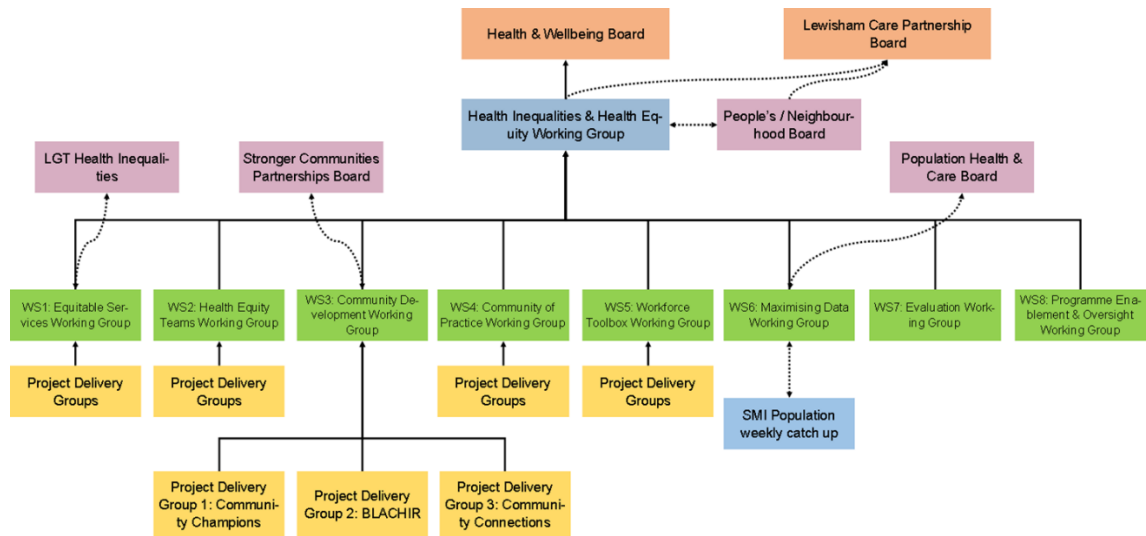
Health & Wellbeing Board

Lewisham Care Partnership Board

Health Inequalities & Health Equity Working Group

People's / Neighbourhood Board

LGT Health Inequalities

Stronger Communities Partnerships Board

Population Health & Care Board

WS1: Equitable Services Working Group

WS2: Health Equity Teams Working Group

WS3: Community Development Working Group

WS4: Community of Practice Working Group

WS5: Workforce Toolbox Working Group

WS6: Maximising Data Working Group

WS7: Evaluation Working Group

WS8: Programme Enablement & Oversight Working Group

Project Delivery Groups

Project Delivery Groups

Project Delivery Groups

Project Delivery Groups

SMI Population weekly catch up

Project Delivery Group 1: Community Champions

Project Delivery Group 2: BLACHIR

Project Delivery Group 3: Community Connections